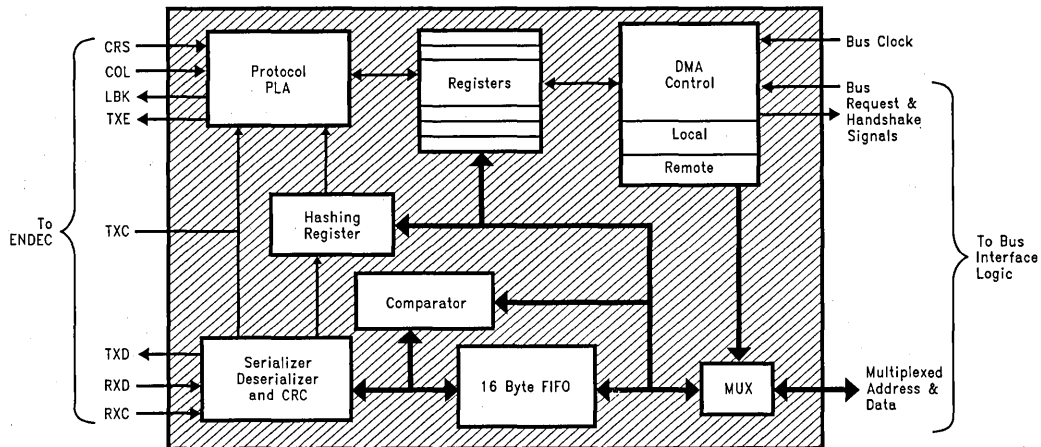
CRS
COL
LBK
TXE

To
ENDEC

TXC

TXD
RXD
RXC

Protocol
PLA

Registers

DMA
Control
Local
Remote

Hashing
Register

Comparator

Serializer
Deserializer
and CRC

16 Byte FIFO

MUX

Bus Clock

Bus
Request &
Handshake
Signals

To Bus
Interface
Logic

Multiplexed
Address &
Data